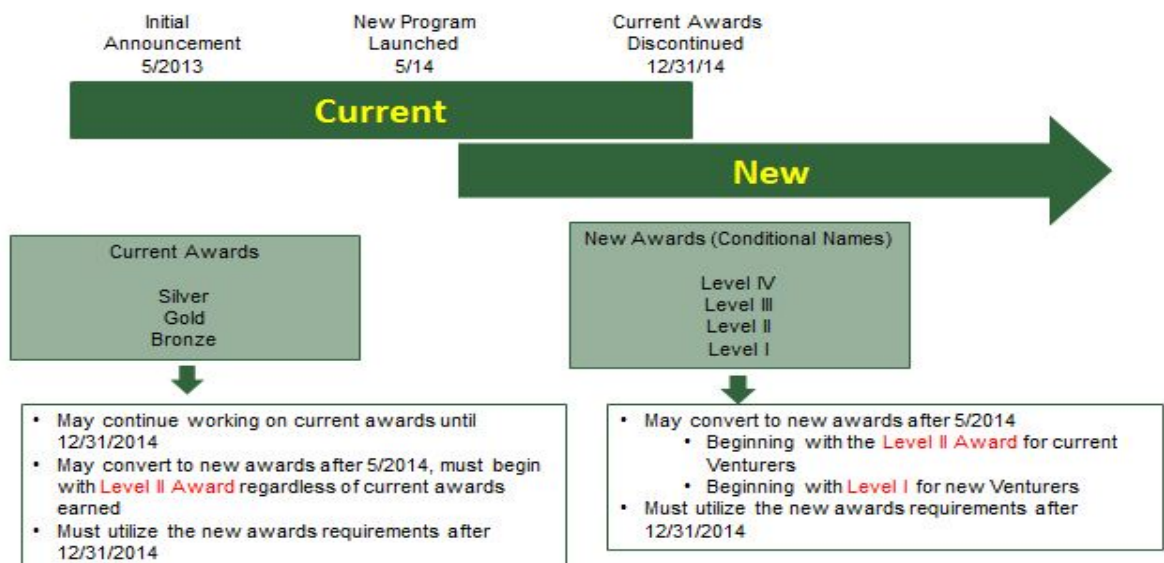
Initial Announcement 5/2013

New Program Launched 5/14

Current Awards Discontinued 12/31/14

Current

New

Current Awards

Silver
Gold
Bronze

New Awards (Conditional Names)

Level IV
Level III
Level II
Level I

• May continue working on current awards until 12/31/2014
• May convert to new awards after 5/2014, must begin with Level II Award regardless of current awards earned
• Must utilize the new awards requirements after 12/31/2014

• May convert to new awards after 5/2014
  • Beginning with the Level II Award for current Venturers
  • Beginning with Level I for new Venturers
• Must utilize the new awards requirements after 12/31/2014